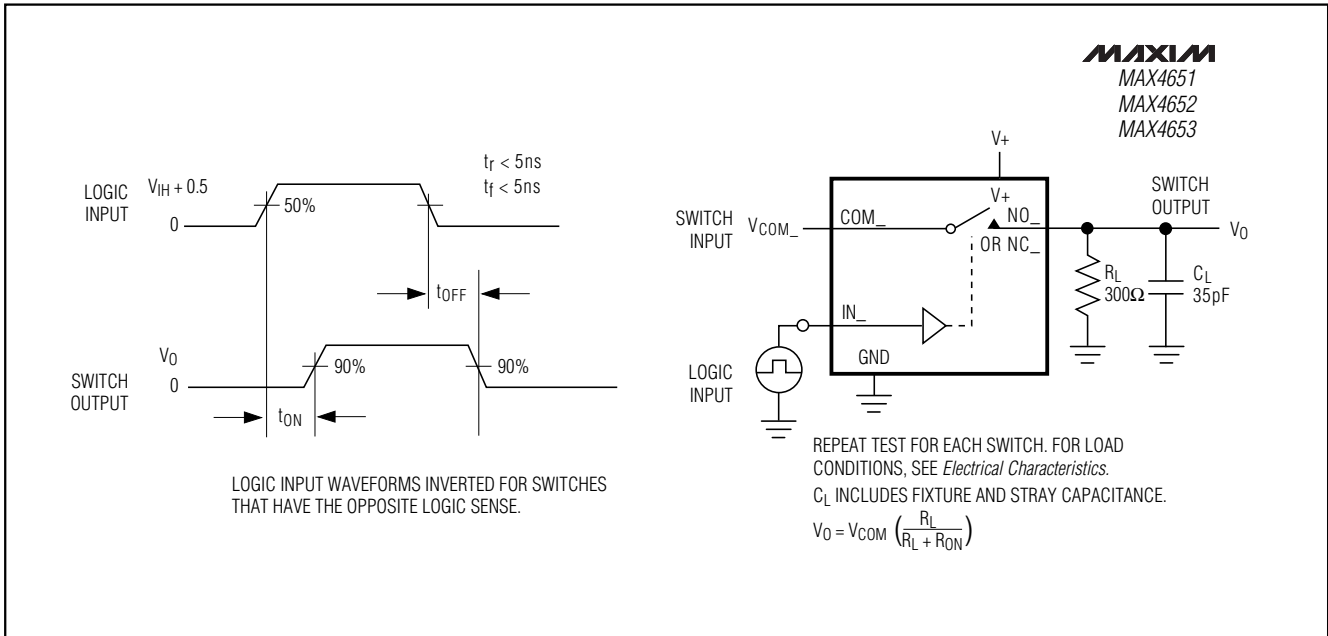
MAXIM
MAX4651
MAX4652
MAX4653

LOGIC INPUT

$V_{IH} + 0.5$

0

50%

$t_r < 5ns$
$t_f < 5ns$

$t_{OFF}$

$V_O$

SWITCH OUTPUT

0

90%

90%

$t_{ON}$

LOGIC INPUT WAVEFORMS INVERTED FOR SWITCHES THAT HAVE THE OPPOSITE LOGIC SENSE.

V+

SWITCH INPUT

$V_{COM\_}$

COM_

V+

NO_

OR NC_

SWITCH OUTPUT

$V_O$

$R_L$
300Ω

$C_L$
35pF

IN_

GND

LOGIC INPUT

REPEAT TEST FOR EACH SWITCH. FOR LOAD CONDITIONS, SEE *Electrical Characteristics.*

$C_L$ INCLUDES FIXTURE AND STRAY CAPACITANCE.

$V_O = V_{COM} \left(\frac{R_L}{R_L + R_{ON}}\right)$